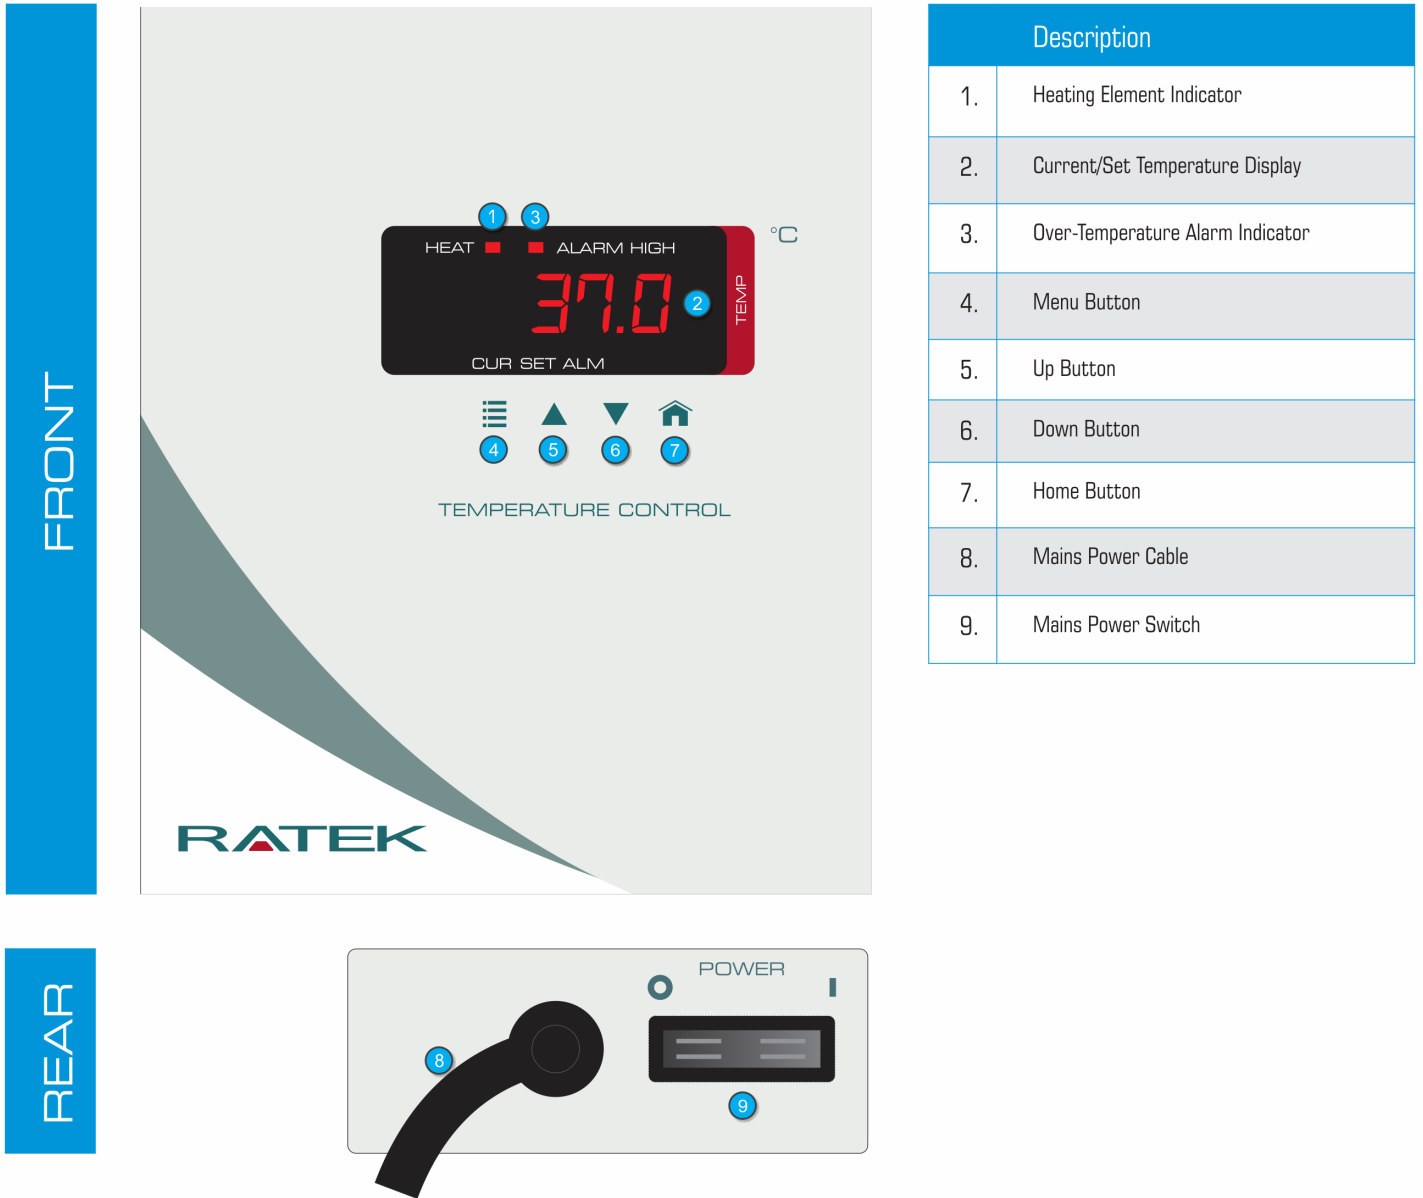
FRONT

1 3

HEAT ALARM HIGH

37.0 2

TEMP

°C

CUR SET ALM

4 5 6 7

TEMPERATURE CONTROL

RATEK

| | Description |
|---|---|
| 1. | Heating Element Indicator |
| 2. | Current/Set Temperature Display |
| 3. | Over-Temperature Alarm Indicator |
| 4. | Menu Button |
| 5. | Up Button |
| 6. | Down Button |
| 7. | Home Button |
| 8. | Mains Power Cable |
| 9. | Mains Power Switch |

REAR

POWER

O I

8

9